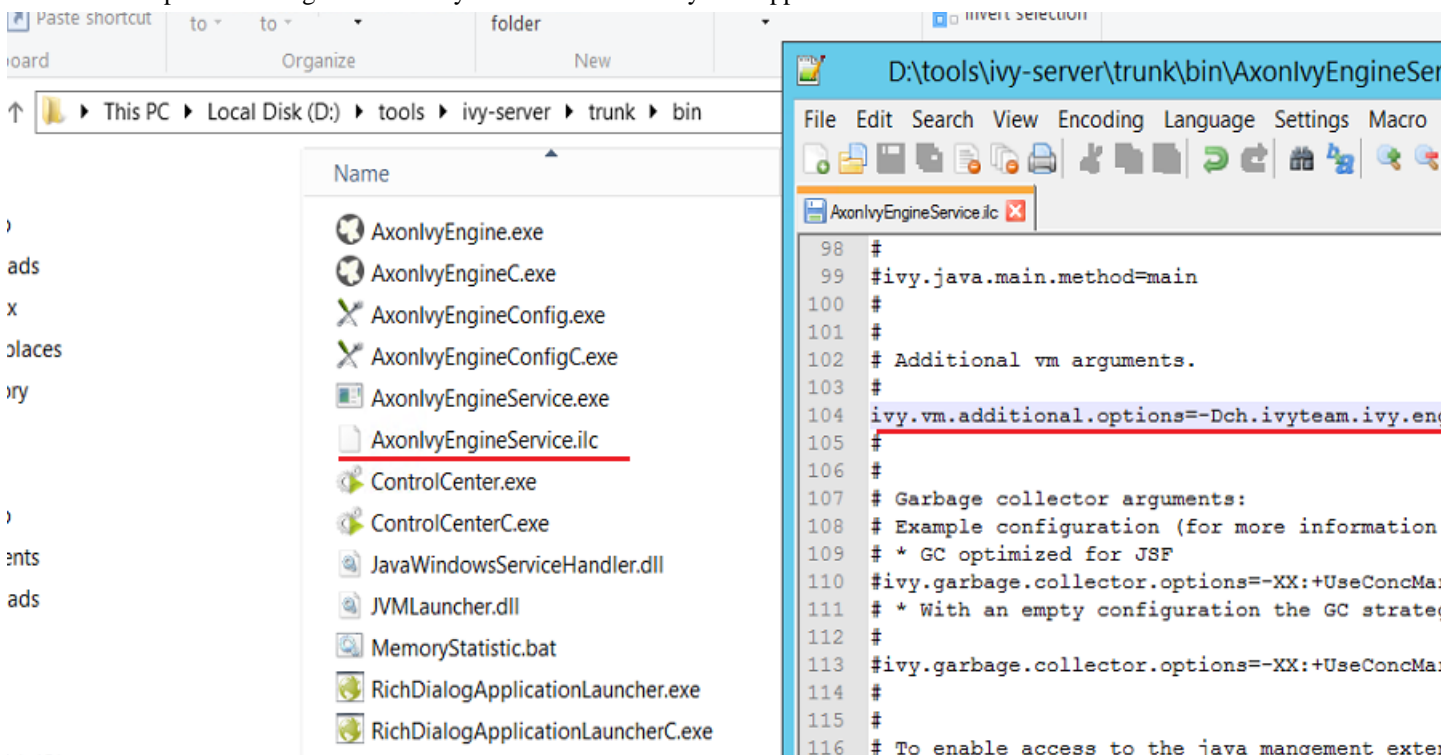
Paste shortcut to to folder Invert selection

oard Organize New

This PC ▸ Local Disk (D:) ▸ tools ▸ ivy-server ▸ trunk ▸ bin

Name

AxonIvyEngine.exe
AxonIvyEngineC.exe
AxonIvyEngineConfig.exe
AxonIvyEngineConfigC.exe
AxonIvyEngineService.exe
AxonIvyEngineService.ilc
ControlCenter.exe
ControlCenterC.exe
JavaWindowsServiceHandler.dll
JVMLauncher.dll
MemoryStatistic.bat
RichDialogApplicationLauncher.exe
RichDialogApplicationLauncherC.exe

ads
x
places
ory
ents
ads

D:\tools\ivy-server\trunk\bin\AxonIvyEngineSer

File Edit Search View Encoding Language Settings Macro

AxonIvyEngineService.ilc

98 #
99 #ivy.java.main.method=main
100 #
101 #
102 # Additional vm arguments.
103 #
104 ivy.vm.additional.options=-Dch.ivyteam.ivy.en
105 #
106 #
107 # Garbage collector arguments:
108 # Example configuration (for more information
109 # * GC optimized for JSF
110 #ivy.garbage.collector.options=-XX:+UseConcMa
111 # * With an empty configuration the GC strate
112 #
113 #ivy.garbage.collector.options=-XX:+UseConcMa
114 #
115 #
116 # To enable access to the java mangement exte